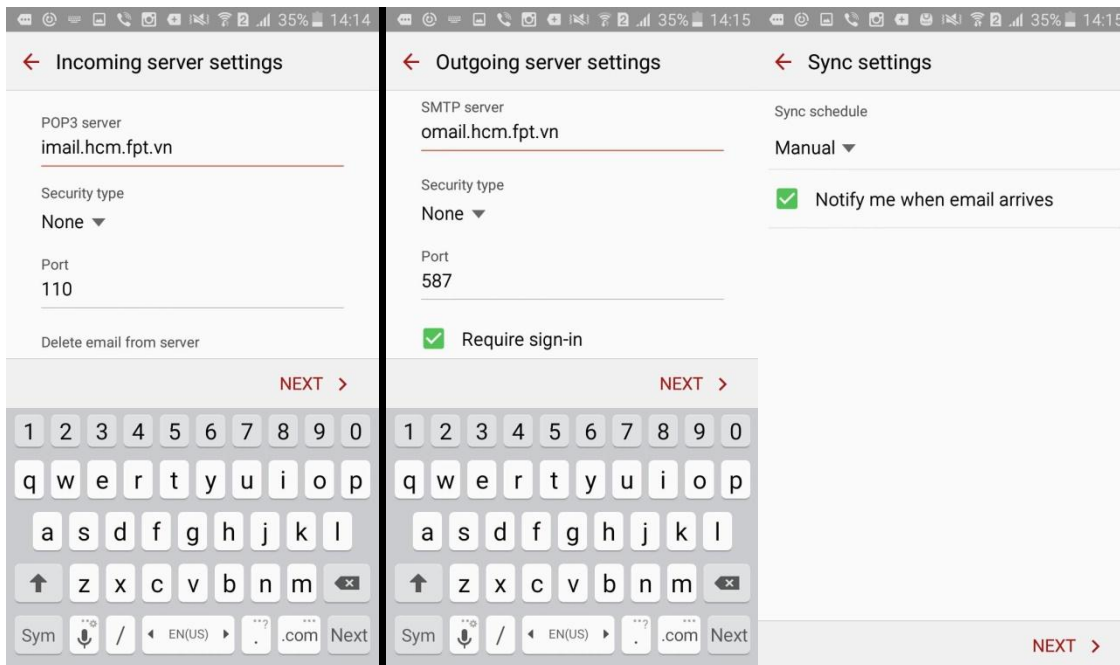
35% 14:14

Incoming server settings

POP3 server
imail.hcm.fpt.vn

Security type
None

Port
110

Delete email from server

NEXT >

1 2 3 4 5 6 7 8 9 0
q w e r t y u i o p
a s d f g h j k l
z x c v b n m
Sym / EN(US) . .com Next

35% 14:15

Outgoing server settings

SMTP server
omail.hcm.fpt.vn

Security type
None

Port
587

Require sign-in

NEXT >

1 2 3 4 5 6 7 8 9 0
q w e r t y u i o p
a s d f g h j k l
z x c v b n m
Sym / EN(US) . .com Next

35% 14:15

Sync settings

Sync schedule
Manual

Notify me when email arrives

NEXT >